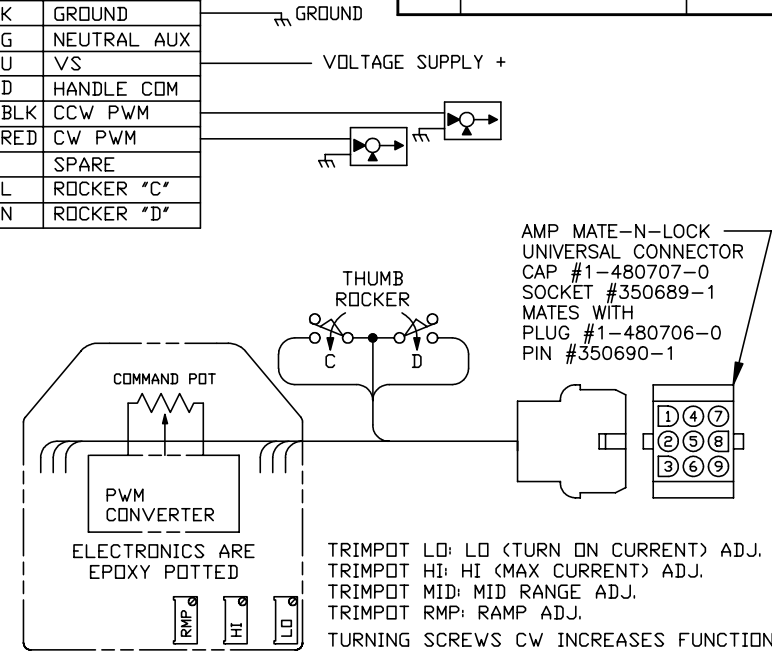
| K | GROUND |
|---|---|
| G | NEUTRAL AUX |
| U | VS |
| D | HANDLE COM |
| BLK | CCW PWM |
| RED | CW PWM |
|  | SPARE |
| L | ROCKER "C" |
| N | ROCKER "D" |

GROUND

VOLTAGE SUPPLY +

AMP MATE-N-LOCK UNIVERSAL CONNECTOR CAP #1-480707-0 SOCKET #350689-1 MATES WITH PLUG #1-480706-0 PIN #350690-1

THUMB ROCKER

C

D

COMMAND POT

1 4 7
2 5 8
3 6 9

PWM CONVERTER

ELECTRONICS ARE EPOXY POTTED

RMP HI LO

TRIMPOT LO: LO (TURN ON CURRENT) ADJ.
TRIMPOT HI: HI (MAX CURRENT) ADJ.
TRIMPOT MID: MID RANGE ADJ.
TRIMPOT RMP: RAMP ADJ.
TURNING SCREWS CW INCREASES FUNCTION